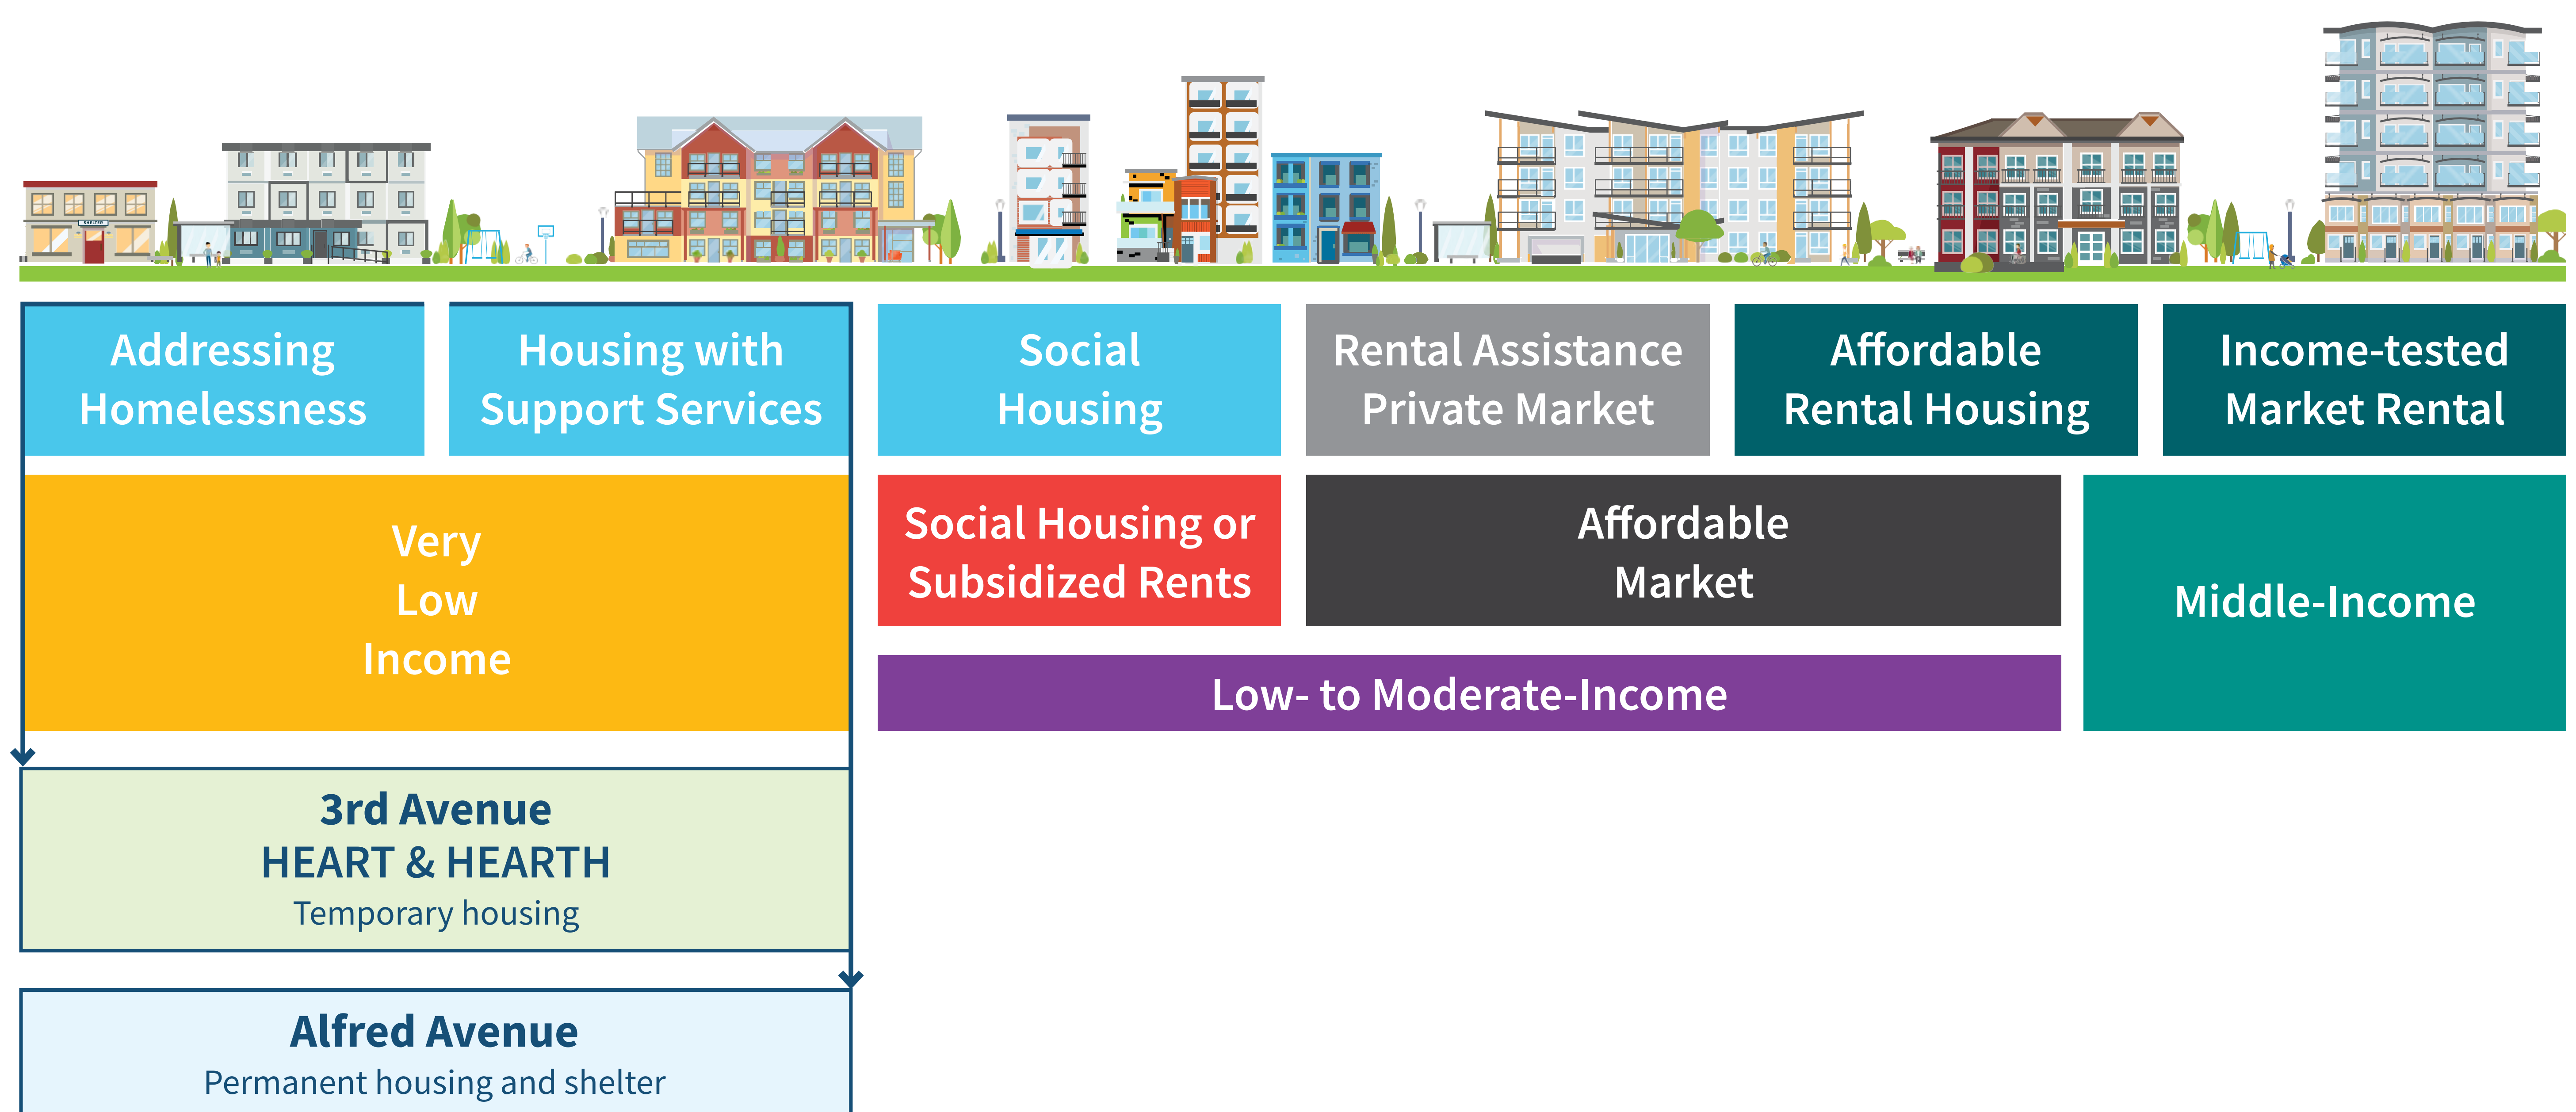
SHELTER

Addressing Homelessness

Housing with Support Services

Social Housing

Rental Assistance Private Market

Affordable Rental Housing

Income-tested Market Rental

Very Low Income

Social Housing or Subsidized Rents

Affordable Market

Middle-Income

Low- to Moderate-Income

3rd Avenue
HEART & HEARTH
Temporary housing

Alfred Avenue
Permanent housing and shelter